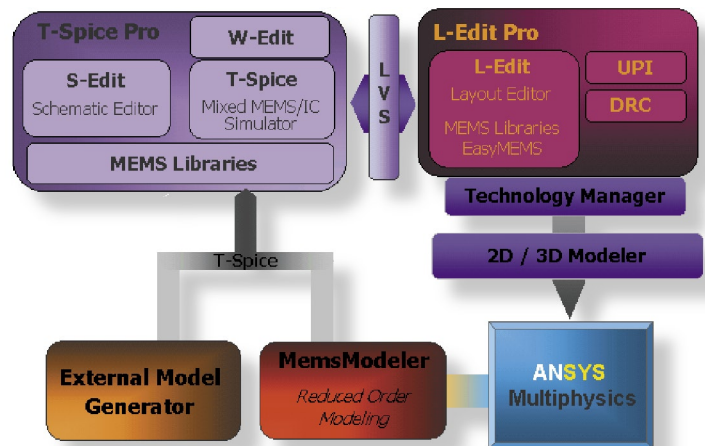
T-Spice Pro

W-Edit

S-Edit
Schematic Editor

T-Spice
Mixed MEMS/IC Simulator

MEMS Libraries

L
V
S

L-Edit Pro

L-Edit
Layout Editor
MEMS Libraries
EasyMEMS

UPI

DRC

Technology Manager

2D / 3D Modeler

T-Spice

External Model Generator

MemsModeler
Reduced Order Modeling

ANSYS
Multiphysics